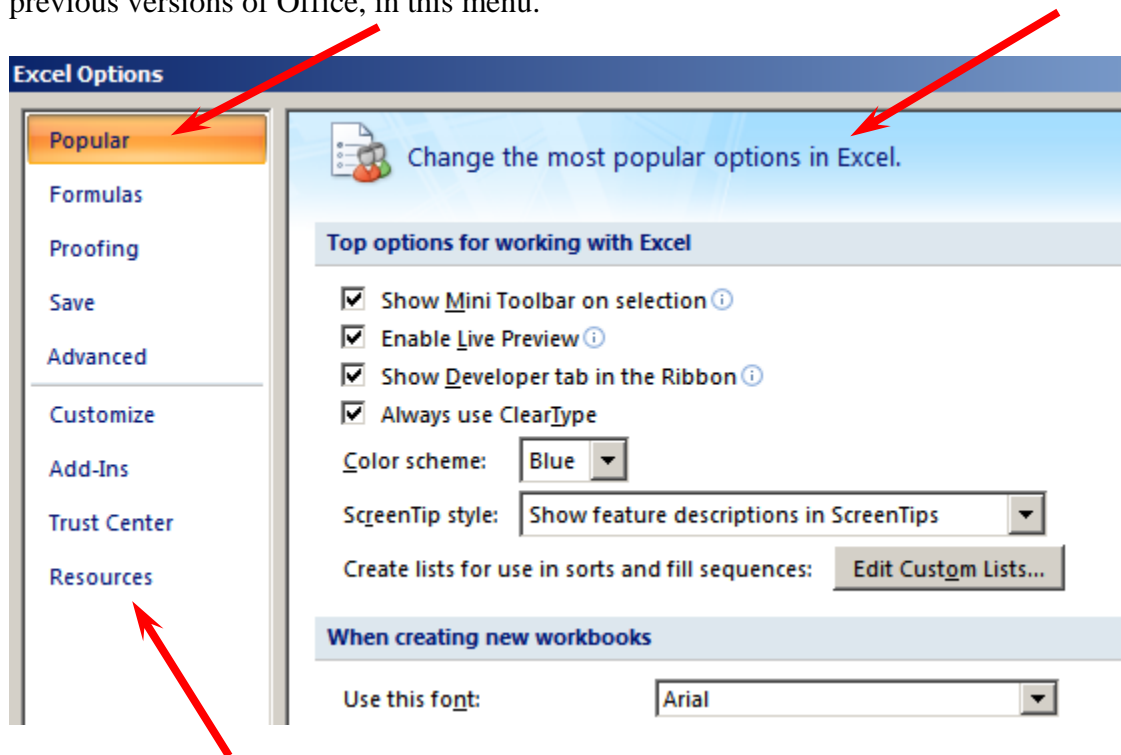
previous versions of Office, in this menu.

Excel Options

Popular
Formulas
Proofing
Save
Advanced
Customize
Add-Ins
Trust Center
Resources

Change the most popular options in Excel.

Top options for working with Excel

Show Mini Toolbar on selection
Enable Live Preview
Show Developer tab in the Ribbon
Always use ClearType

Color scheme: Blue

ScreenTip style: Show feature descriptions in ScreenTips

Create lists for use in sorts and fill sequences: Edit Custom Lists...

When creating new workbooks

Use this font: Arial